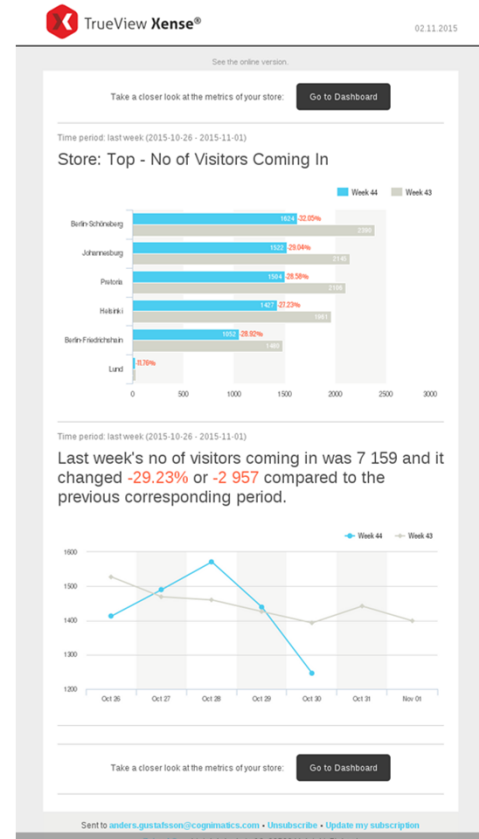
TrueView Xense®

02.11.2015

See the online version.

Take a closer look at the metrics of your store:

Go to Dashboard

Time period: last week (2015-10-26 - 2015-11-01)

Store: Top - No of Visitors Coming In

Week 44 Week 43

Berlin-Schöneberg 1824 -32.05% 2380

Johannesburg 1522 -29.04% 2145

Pretoria 1504 -28.58% 2106

Helsinki 1427 -27.23% 1961

Berlin-Friedrichshain 1552 -28.92% 1460

Lund 11.76%

0 500 1000 1500 2000 2500 3000

Time period: last week (2015-10-26 - 2015-11-01)

Last week's no of visitors coming in was 7 159 and it changed -29.23% or -2 957 compared to the previous corresponding period.

Week 44 Week 43

1600
1500
1400
1300
1200

Oct 26 Oct 27 Oct 28 Oct 29 Oct 30 Oct 31 Nov 01

Take a closer look at the metrics of your store:

Go to Dashboard

Sent to anders.gustafsson@cognimatics.com • Unsubscribe • Update my subscription